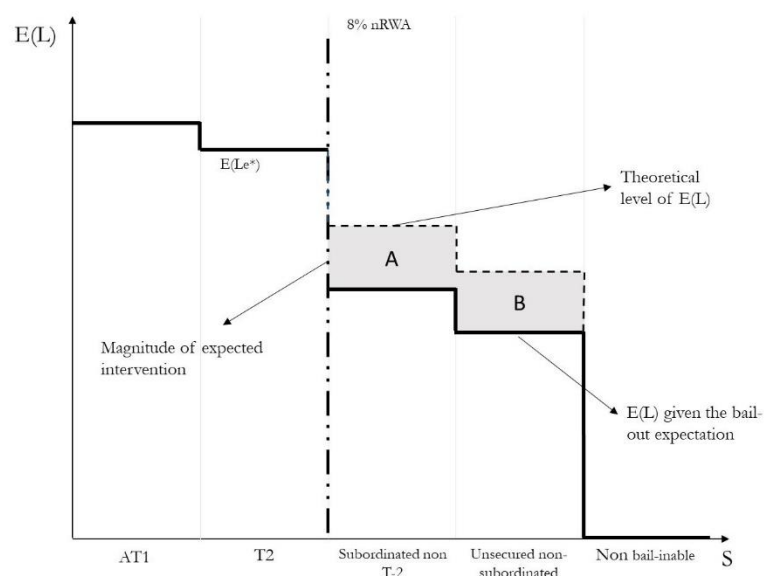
E(L)

8% nRWA

E(Le*)

Theoretical level of E(L)

A

B

Magnitude of expected intervention

E(L) given the bail-out expectation

AT1

T2

Subordinated non T-2

Unsecured non-subordinated

Non bail-inable

S